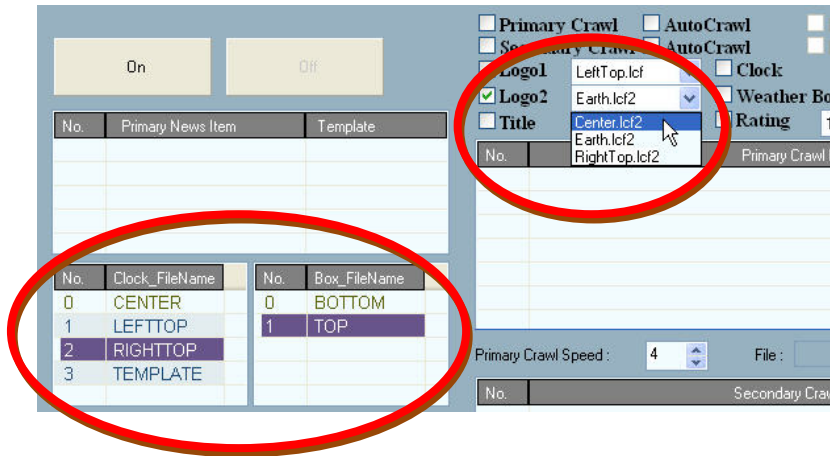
On

Off

| No. | Primary News Item | Template |
|---|---|---|

| No. | Clock_FileName |
|---|---|
| 0 | CENTER |
| 1 | LEFTTOP |
| 2 | RIGHTTOP |
| 3 | TEMPLATE |

| No. | Box_FileName |
|---|---|
| 0 | BOTTOM |
| 1 | TOP |

Primary Crawl
AutoCrawl
Secondary Crawl
AutoCrawl
Logo1
LeftTop.lcf
Clock
Logo2
Earth.lcf2
Weather Bo
Title
Center.lcf2
Earth.lcf2
RightTop.lcf2
Rating
1

No.
Primary Crawl

Primary Crawl Speed :
4
File :

No.
Secondary Craw